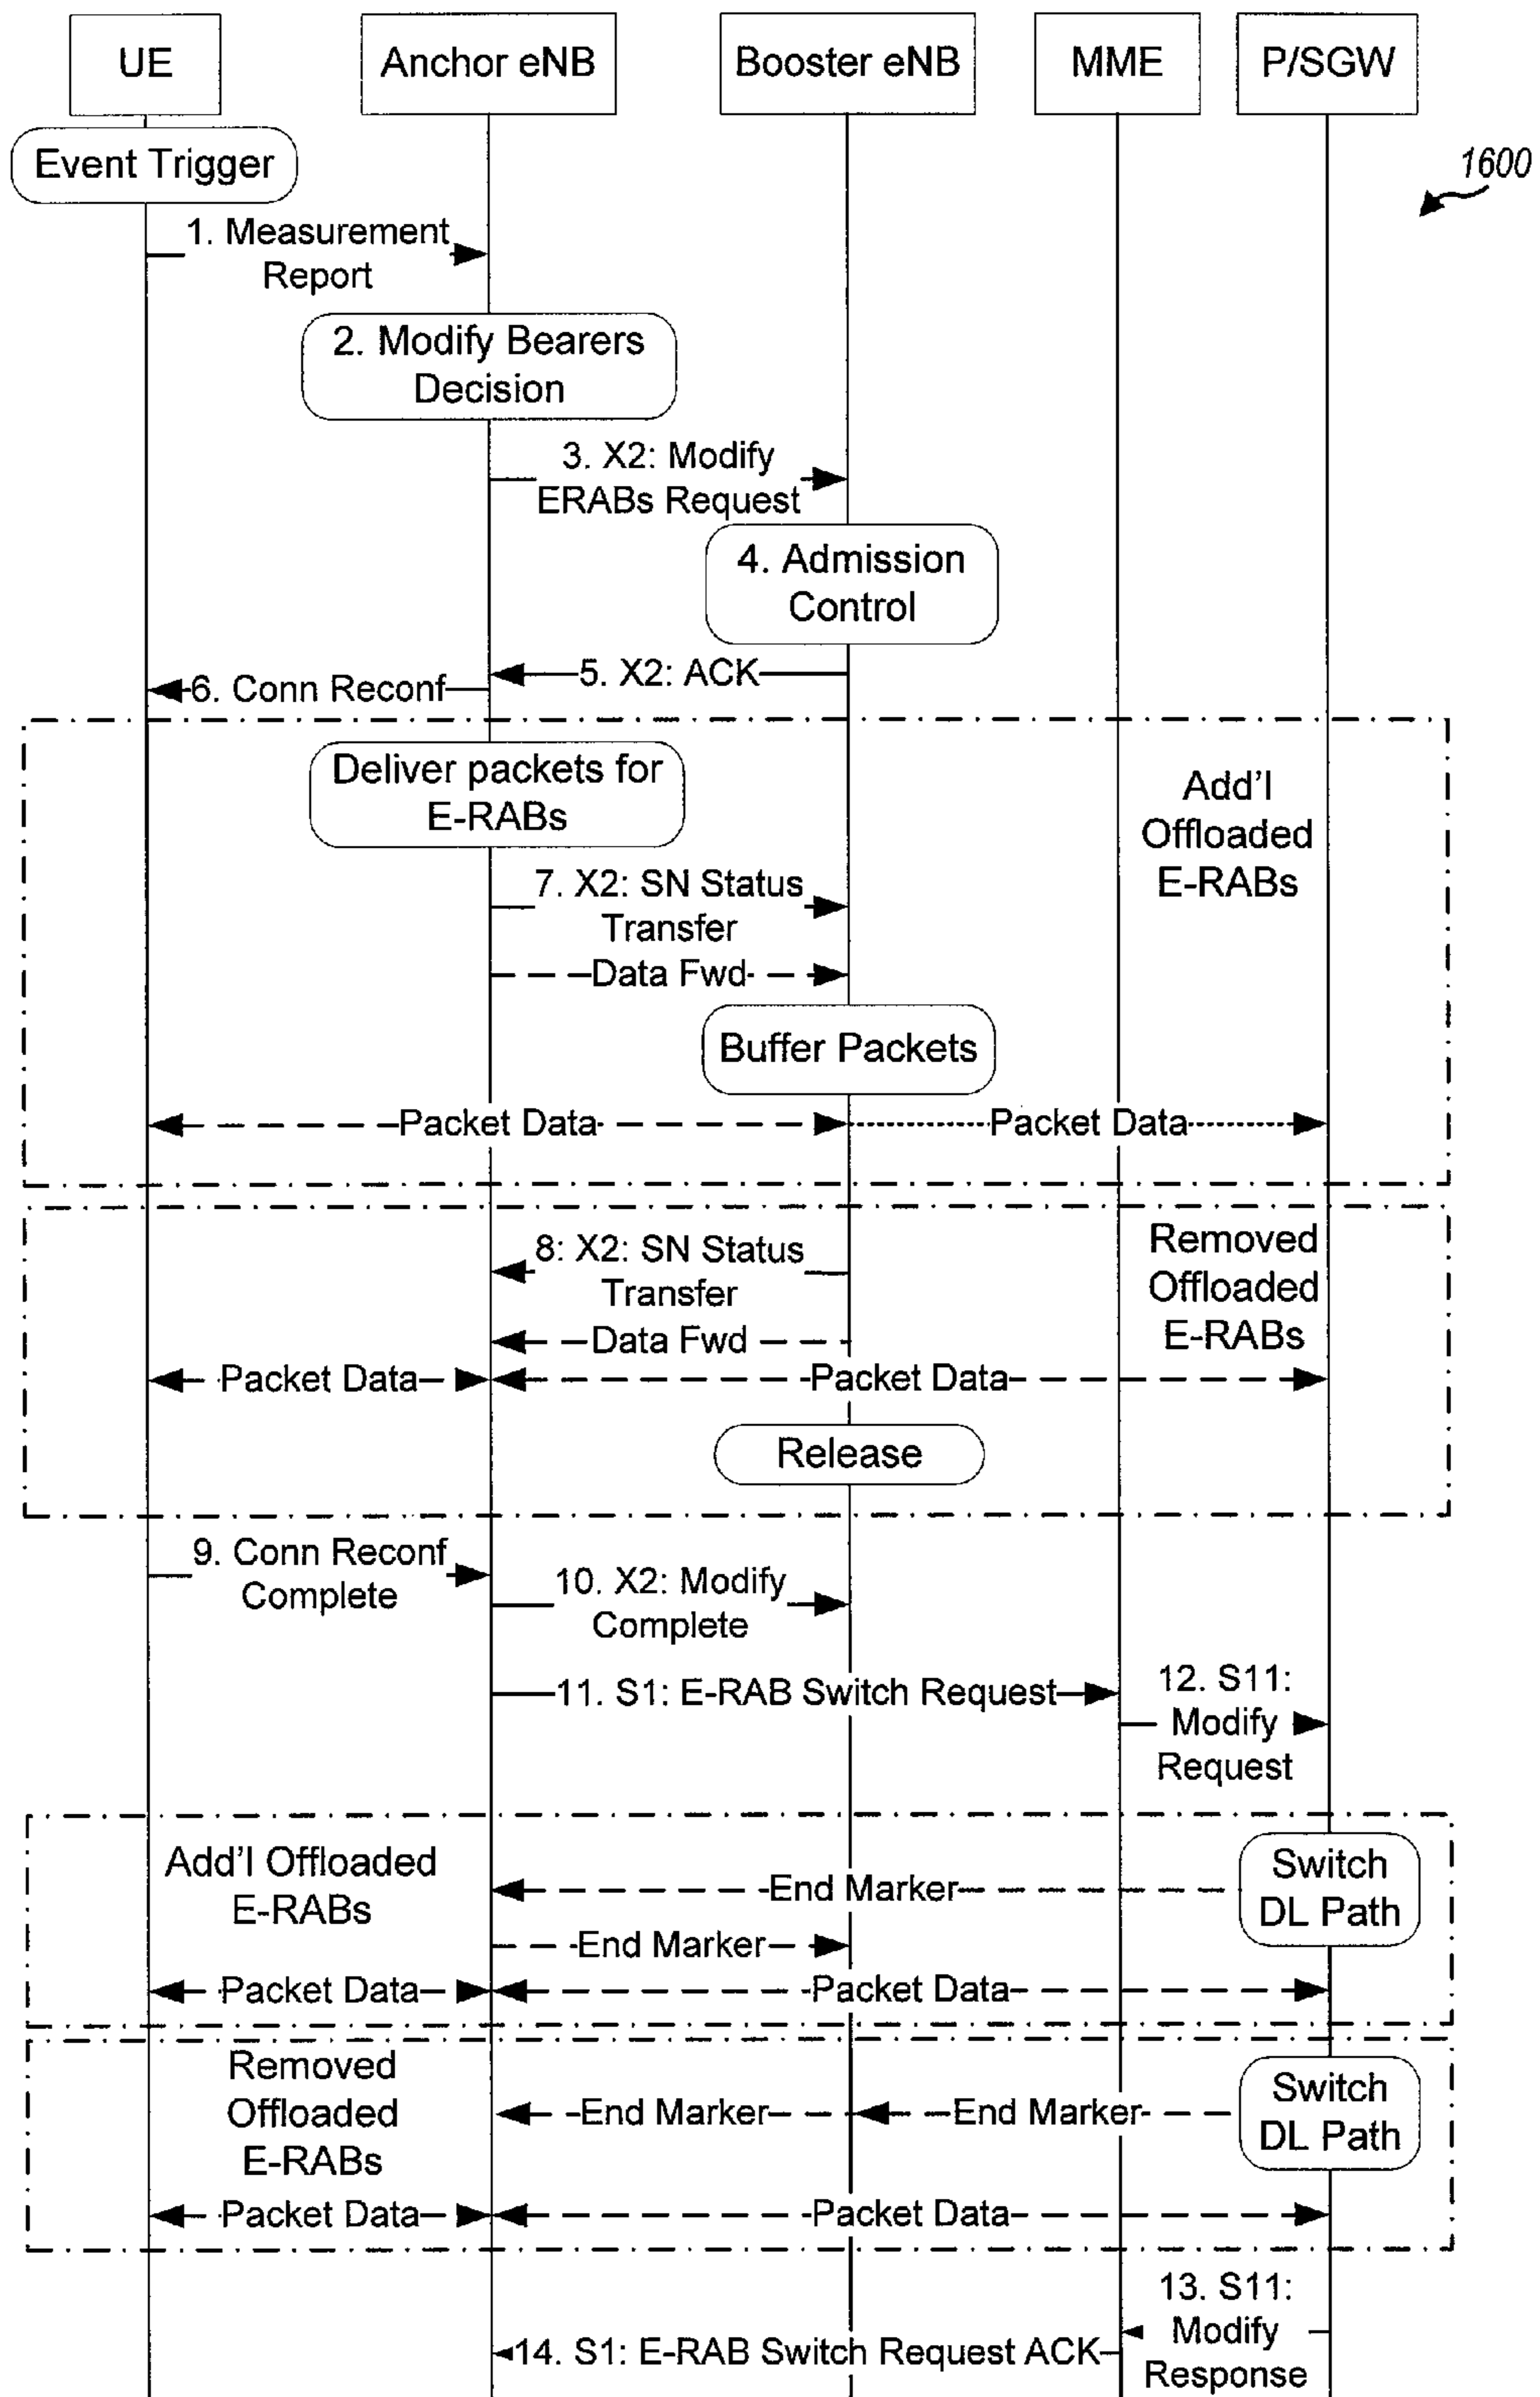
UE

Anchor eNB

Booster eNB

MME

P/SGW

Event Trigger

1600

1. Measurement Report

2. Modify Bearers Decision

3. X2: Modify ERABs Request

4. Admission Control

5. X2: ACK

6. Conn Reconf

Deliver packets for E-RABs

Add'l Offloaded E-RABs

7. X2: SN Status Transfer

Data Fwd

Buffer Packets

Packet Data

Packet Data

8: X2: SN Status Transfer

Removed Offloaded E-RABs

Data Fwd

Packet Data

Packet Data

Release

9. Conn Reconf Complete

10. X2: Modify Complete

11. S1: E-RAB Switch Request

12. S11: Modify Request

Add'l Offloaded E-RABs

End Marker

Switch DL Path

End Marker

Packet Data

Packet Data

Removed Offloaded E-RABs

End Marker

End Marker

Switch DL Path

Packet Data

Packet Data

13. S11: Modify Response

14. S1: E-RAB Switch Request ACK